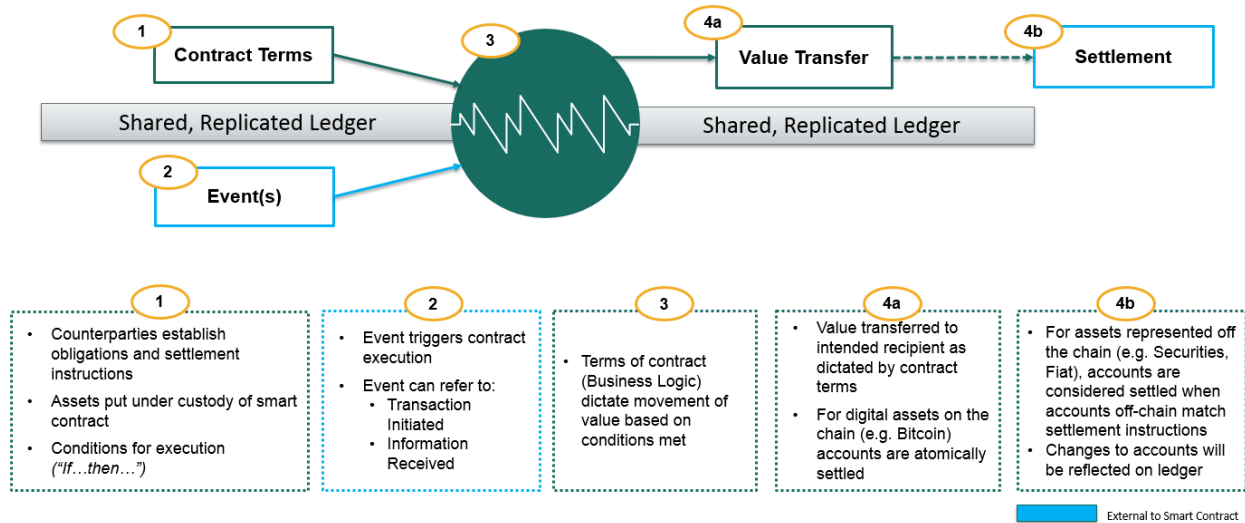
1
Contract Terms

3

4a
Value Transfer

4b
Settlement

Shared, Replicated Ledger

Shared, Replicated Ledger

2
Event(s)

1
- Counterparties establish obligations and settlement instructions
- Assets put under custody of smart contract
- Conditions for execution ("If…then…")

2
- Event triggers contract execution
- Event can refer to:
  - Transaction Initiated
  - Information Received

3
- Terms of contract (Business Logic) dictate movement of value based on conditions met

4a
- Value transferred to intended recipient as dictated by contract terms
- For digital assets on the chain (e.g. Bitcoin) accounts are atomically settled

4b
- For assets represented off the chain (e.g. Securities, Fiat), accounts are considered settled when accounts off-chain match settlement instructions
- Changes to accounts will be reflected on ledger

External to Smart Contract